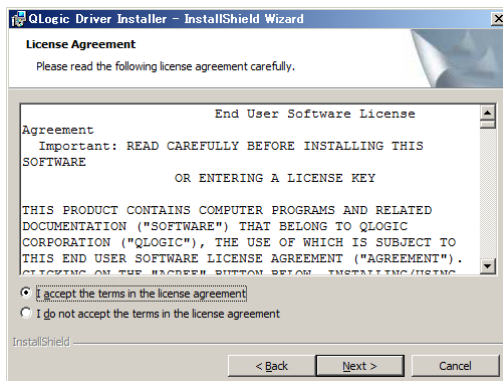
QLogic Driver Installer - InstallShield Wizard

License Agreement

Please read the following license agreement carefully.

End User Software License Agreement

Important: READ CAREFULLY BEFORE INSTALLING THIS SOFTWARE

OR ENTERING A LICENSE KEY

THIS PRODUCT CONTAINS COMPUTER PROGRAMS AND RELATED DOCUMENTATION ("SOFTWARE") THAT BELONG TO QLOGIC CORPORATION ("QLOGIC"), THE USE OF WHICH IS SUBJECT TO THIS END USER SOFTWARE LICENSE AGREEMENT ("AGREEMENT"). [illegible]

I accept the terms in the license agreement

I do not accept the terms in the license agreement

InstallShield

< Back

Next >

Cancel